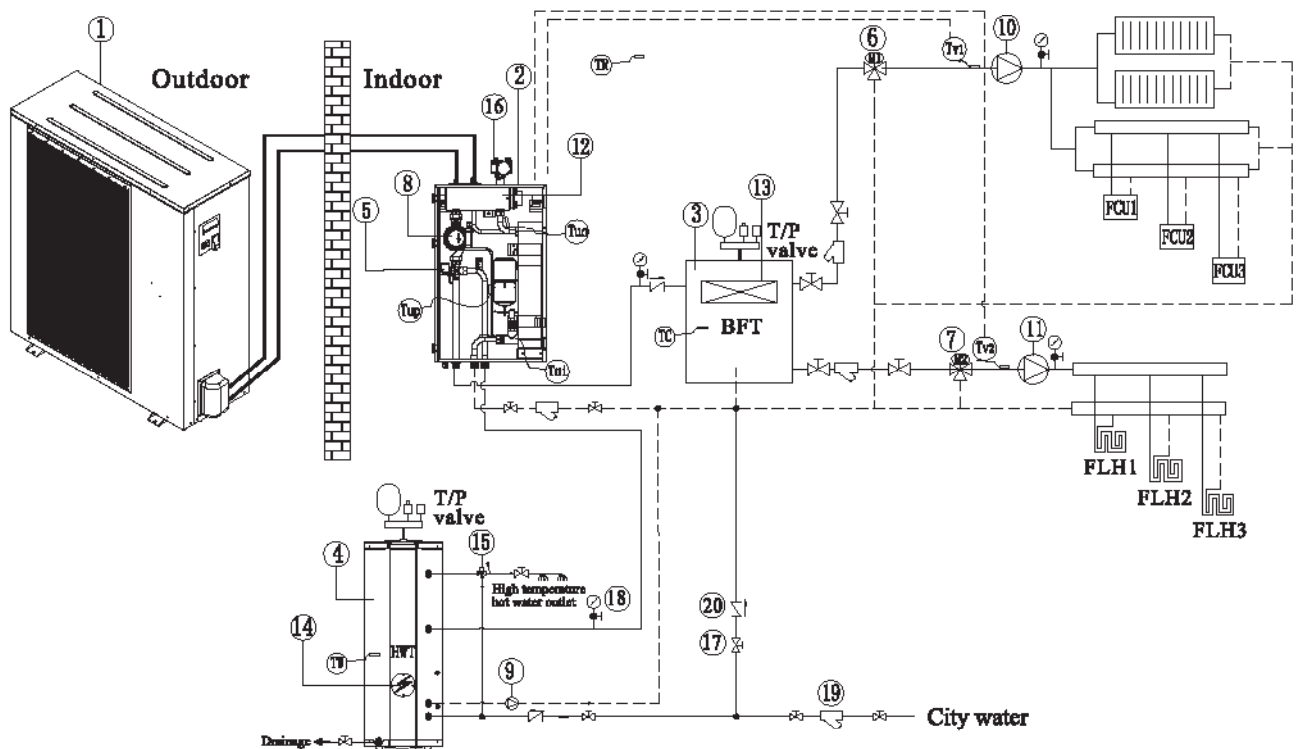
①
Outdoor
Indoor
②
⑯
⑫
TR
⑥
M1
Tv1
⑩
⑧
⑤
Tuo
③
⑬
T/P valve
BFT
TC
Tup
Tui
FCU1
FCU2
FCU3
⑦
M2
Tv2
⑪
FLH1
FLH2
FLH3
T/P valve
④
⑮
High temperature hot water outlet
⑱
⑭
TW
HWT
⑨
⑳
⑰
⑲
City water
Drainage